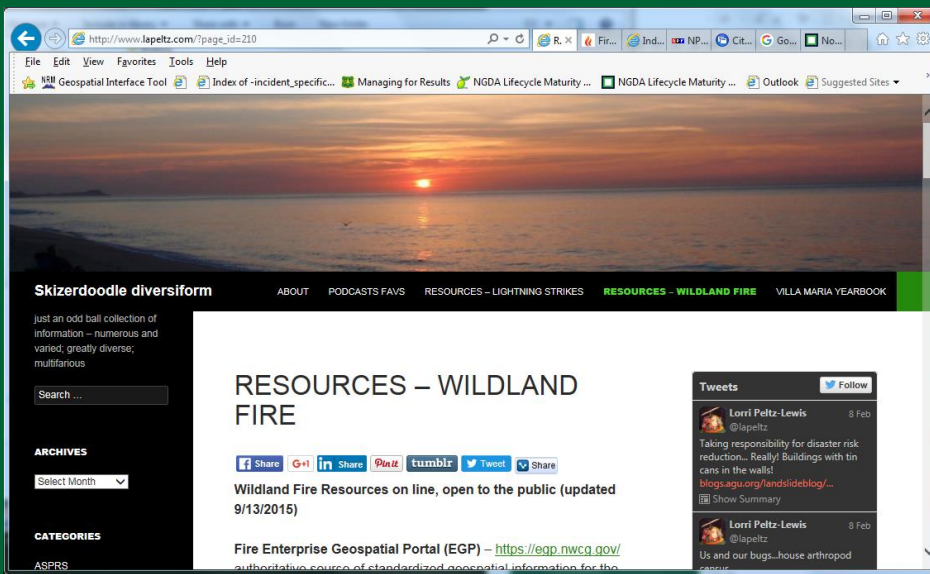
http://www.lapeltz.com/?page_id=210

R. ×
Fir...
Ind...
NP...
Cit...
Go...
No...

File Edit View Favorites Tools Help

Geospatial Interface Tool
Index of -incident_specific...
Managing for Results
NGDA Lifecycle Maturity ...
NGDA Lifecycle Maturity ...
Outlook
Suggested Sites

Skizerdoodle diversiform

ABOUT PODCASTS FAVS RESOURCES – LIGHTNING STRIKES RESOURCES – WILDLAND FIRE VILLA MARIA YEARBOOK

just an odd ball collection of information – numerous and varied; greatly diverse; multifarious

Search ...

ARCHIVES

Select Month

CATEGORIES

ASPRS

RESOURCES – WILDLAND FIRE

Share G+1 Share Pin it tumblr Tweet Share

Wildland Fire Resources on line, open to the public (updated 9/13/2015)

Fire Enterprise Geospatial Portal (EGP) – https://egp.nwcg.gov/ authoritative source of standardized geospatial information for the

Tweets Follow

Lorri Peltz-Lewis 8 Feb
@lapeltz
Taking responsibility for disaster risk reduction... Really! Buildings with tin cans in the walls!
blogs.agu.org/landslideblog/...
Show Summary

Lorri Peltz-Lewis 8 Feb
@lapeltz
Us and our bugs...house arthropod census